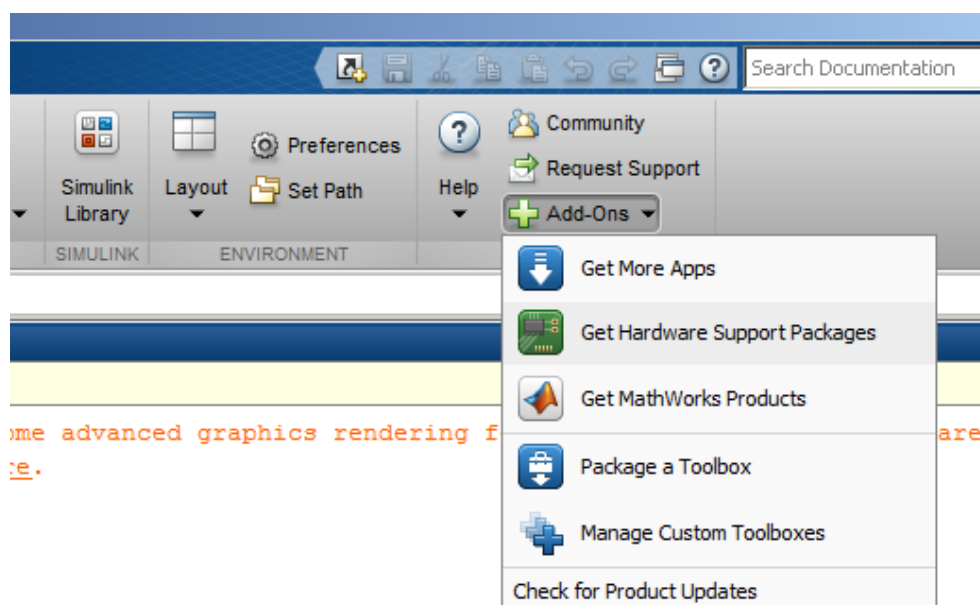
Search Documentation

Simulink Library

Layout

Preferences

Set Path

Help

Community

Request Support

Add-Ons

SIMULINK

ENVIRONMENT

Get More Apps

Get Hardware Support Packages

Get MathWorks Products

Package a Toolbox

Manage Custom Toolboxes

Check for Product Updates

ome advanced graphics rendering f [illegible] are

te.